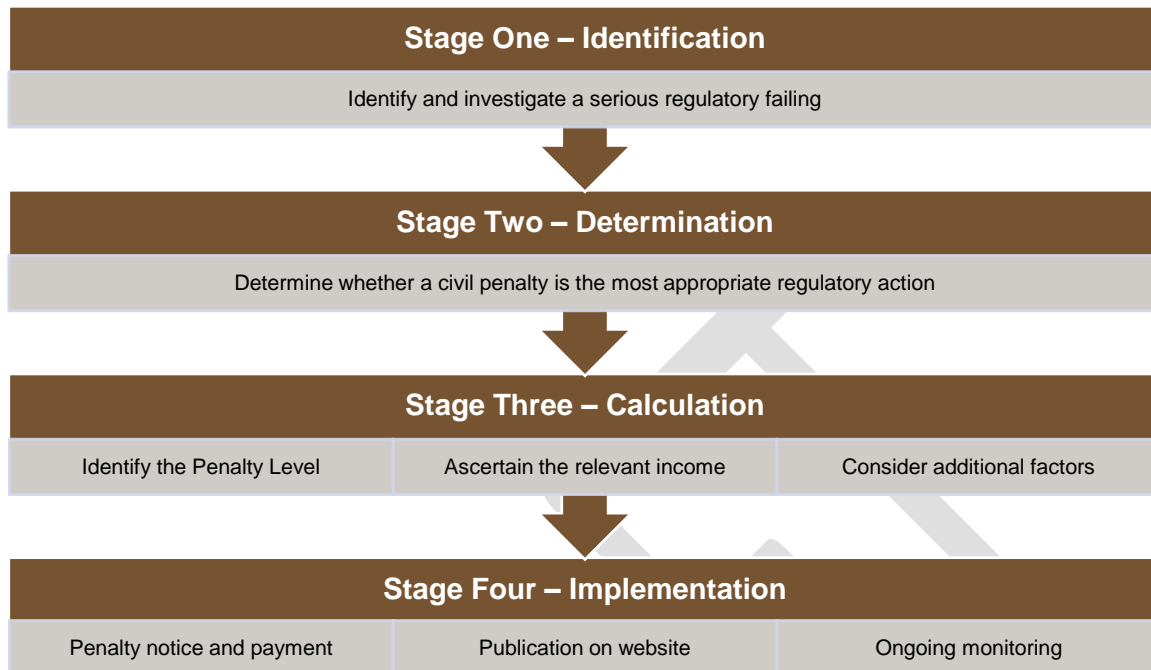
Stage One – Identification

Identify and investigate a serious regulatory failing

Stage Two – Determination

Determine whether a civil penalty is the most appropriate regulatory action

Stage Three – Calculation

Identify the Penalty Level

Ascertain the relevant income

Consider additional factors

Stage Four – Implementation

Penalty notice and payment

Publication on website

Ongoing monitoring